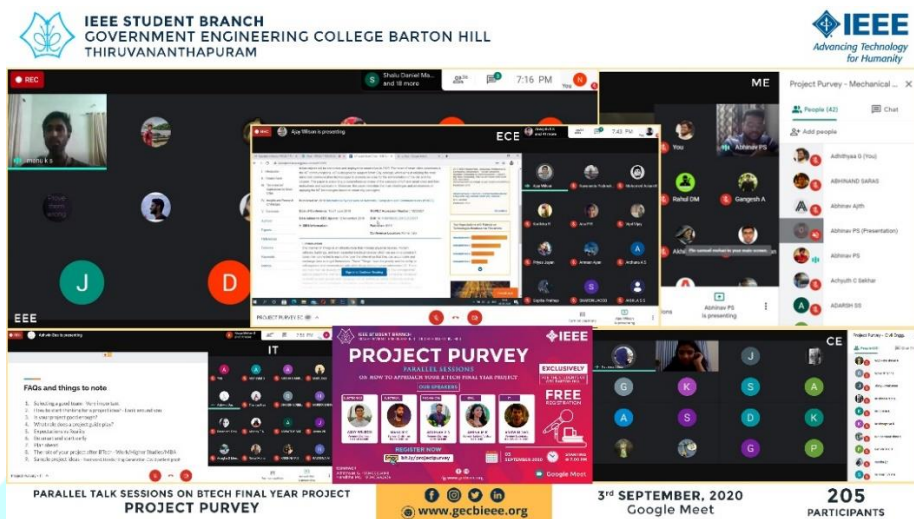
IEEE STUDENT BRANCH
GOVERNMENT ENGINEERING COLLEGE BARTON HILL
THIRUVANANTHAPURAM

IEEE
Advancing Technology for Humanity

REC

Shalu Daniel Ma... and 18 more

7:16 PM

You

ME

minu k s

EEE

J

D

Ajay Wilson is presenting

ECE

7:43 PM

Project Purvey - Mechanical ...

People (42)

Chat

Add people

Adhithya G (You)

ABHINAND SARAS

Abhinav Ajith

Abhinav PS (Presentation)

Abhinav PS

Achyuth C Sekhar

ADARSH SS

Rahul DM

Gangesh A

Abhinav PS is presenting

PROJECT PURVEY

IT

FAQs and things to note

PROJECT PURVEY

PARALLEL SESSIONS

ON HOW TO APPROACH YOUR B.TECH FINAL YEAR PROJECT

OUR SPEAKERS

EXCLUSIVELY

FREE
REGISTRATION

REGISTER NOW

bit.ly/projectpurvey

03 SEPTEMBER 2020

Google Meet

CE

Project Purvey - Civil Engg...

G

K

S

A

A

S

D

G

G

P

PARALLEL TALK SESSIONS ON BTECH FINAL YEAR PROJECT
PROJECT PURVEY

www.gecbieee.org

$3^{rd}$ SEPTEMBER, 2020
Google Meet

205
PARTICIPANTS